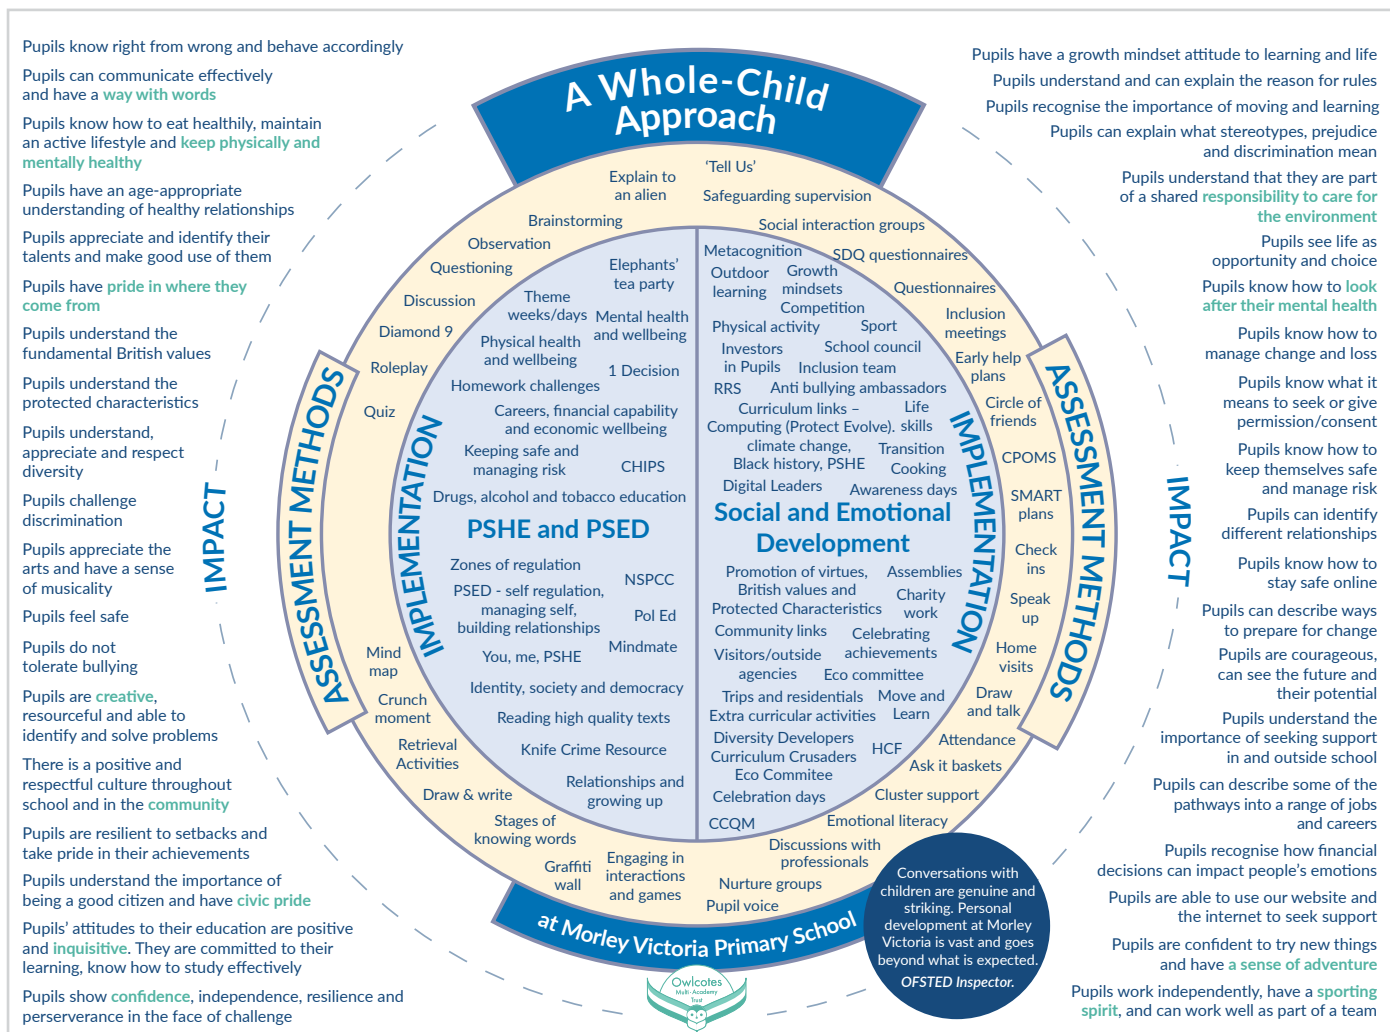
Pupils know right from wrong and behave accordingly

Pupils can communicate effectively and have a way with words

Pupils know how to eat healthily, maintain an active lifestyle and keep physically and mentally healthy

Pupils have an age-appropriate understanding of healthy relationships

Pupils appreciate and identify their talents and make good use of them

Pupils have pride in where they come from

Pupils understand the fundamental British values

Pupils understand the protected characteristics

Pupils understand, appreciate and respect diversity

Pupils challenge discrimination

Pupils appreciate the arts and have a sense of musicality

Pupils feel safe

Pupils do not tolerate bullying

Pupils are creative, resourceful and able to identify and solve problems

There is a positive and respectful culture throughout school and in the community

Pupils are resilient to setbacks and take pride in their achievements

Pupils understand the importance of being a good citizen and have civic pride

Pupils' attitudes to their education are positive and inquisitive. They are committed to their learning, know how to study effectively

Pupils show confidence, independence, resilience and perserverance in the face of challenge

IMPACT

ASSESSMENT METHODS

A Whole-Child Approach

Explain to an alien
'Tell Us'
Safeguarding supervision
Brainstorming
Social interaction groups
Observation
Questioning
Discussion
Diamond 9
Roleplay
Quiz
Mind map
Crunch moment
Retrieval Activities
Draw & write
Stages of knowing words
Graffiti wall
Engaging in interactions and games
Nurture groups
Pupil voice
Discussions with professionals
Emotional literacy
Cluster support
Ask it baskets
Attendance
Draw and talk
Home visits
Speak up
Check ins
SMART plans
CPOMS
Circle of friends
Early help plans
Inclusion meetings
Questionnaires
SDQ questionnaires

IMPLEMENTATION

Elephants' tea party
Theme weeks/days
Mental health and wellbeing
Physical health and wellbeing
1 Decision
Homework challenges
Careers, financial capability and economic wellbeing
Keeping safe and managing risk
CHIPS
Drugs, alcohol and tobacco education
PSHE and PSED
Zones of regulation
NSPCC
PSED - self regulation, managing self, building relationships
Pol Ed
Mindmate
You, me, PSHE
Identity, society and democracy
Reading high quality texts
Knife Crime Resource
Relationships and growing up

Metacognition
Outdoor learning
Growth mindsets
Competition
Physical activity
Sport
Investors in Pupils
School council
Inclusion team
RRS
Anti bullying ambassadors
Curriculum links – Computing (Protect Evolve), climate change, Black history, PSHE
Life skills
Transition
Cooking
Digital Leaders
Awareness days
Social and Emotional Development
Promotion of virtues, British values and Protected Characteristics
Assemblies
Charity work
Community links
Celebrating achievements
Visitors/outside agencies
Eco committee
Trips and residentials
Move and Learn
Extra curricular activities
Diversity Developers
Curriculum Crusaders
Eco Commitee
HCF
Celebration days
CCQM

IMPLEMENTATION

ASSESSMENT METHODS

at Morley Victoria Primary School

Owlcotes Multi-Academy Trust

Conversations with children are genuine and striking. Personal development at Morley Victoria is vast and goes beyond what is expected. OFSTED Inspector.

IMPACT

Pupils have a growth mindset attitude to learning and life

Pupils understand and can explain the reason for rules

Pupils recognise the importance of moving and learning

Pupils can explain what stereotypes, prejudice and discrimination mean

Pupils understand that they are part of a shared responsibility to care for the environment

Pupils see life as opportunity and choice

Pupils know how to look after their mental health

Pupils know how to manage change and loss

Pupils know what it means to seek or give permission/consent

Pupils know how to keep themselves safe and manage risk

Pupils can identify different relationships

Pupils know how to stay safe online

Pupils can describe ways to prepare for change

Pupils are courageous, can see the future and their potential

Pupils understand the importance of seeking support in and outside school

Pupils can describe some of the pathways into a range of jobs and careers

Pupils recognise how financial decisions can impact people's emotions

Pupils are able to use our website and the internet to seek support

Pupils are confident to try new things and have a sense of adventure

Pupils work independently, have a sporting spirit, and can work well as part of a team